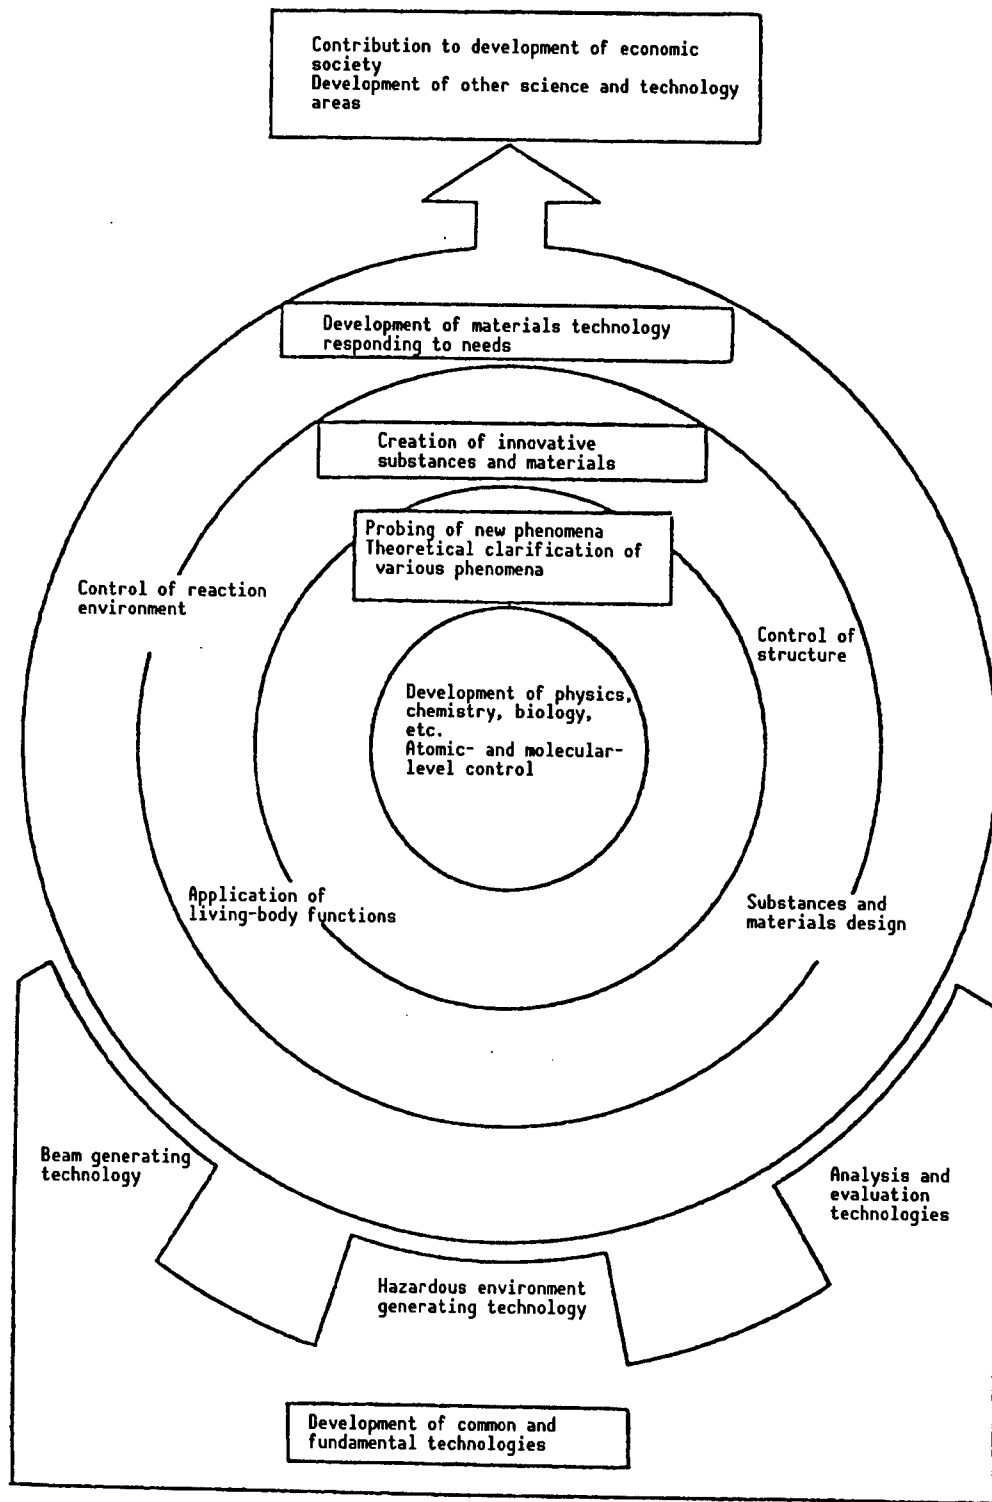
Contribution to development of economic society
Development of other science and technology areas

Development of materials technology responding to needs

Creation of innovative substances and materials

Probing of new phenomena
Theoretical clarification of various phenomena

Control of reaction environment

Control of structure

Development of physics, chemistry, biology, etc.
Atomic- and molecular-level control

Application of living-body functions

Substances and materials design

Beam generating technology

Analysis and evaluation technologies

Hazardous environment generating technology

Development of common and fundamental technologies